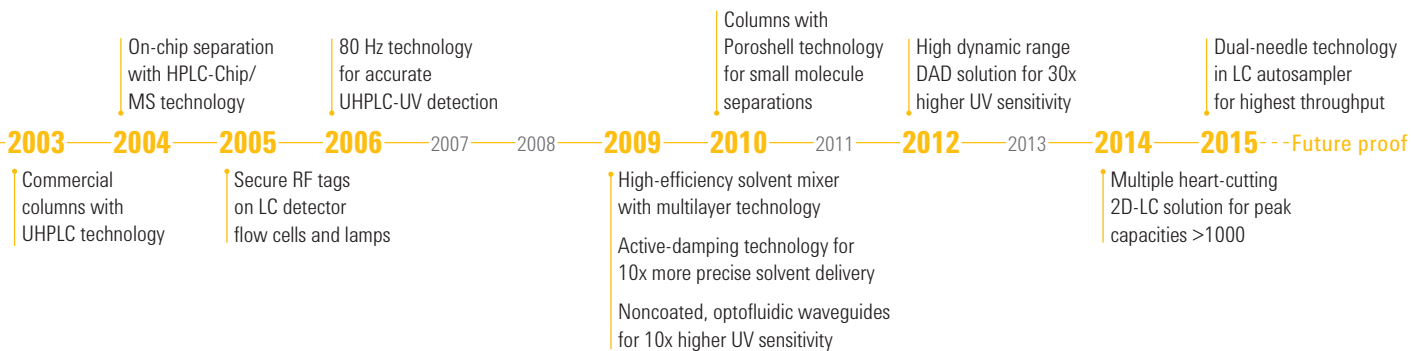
On-chip separation with HPLC-Chip/ MS technology

80 Hz technology for accurate UHPLC-UV detection

Columns with Poroshell technology for small molecule separations

High dynamic range DAD solution for 30x higher UV sensitivity

Dual-needle technology in LC autosampler for highest throughput

2003 2004 2005 2006 2007 2008 2009 2010 2011 2012 2013 2014 2015 Future proof

Commercial columns with UHPLC technology

Secure RF tags on LC detector flow cells and lamps

High-efficiency solvent mixer with multilayer technology

Active-damping technology for 10x more precise solvent delivery

Noncoated, optofluidic waveguides for 10x higher UV sensitivity

Multiple heart-cutting 2D-LC solution for peak capacities >1000